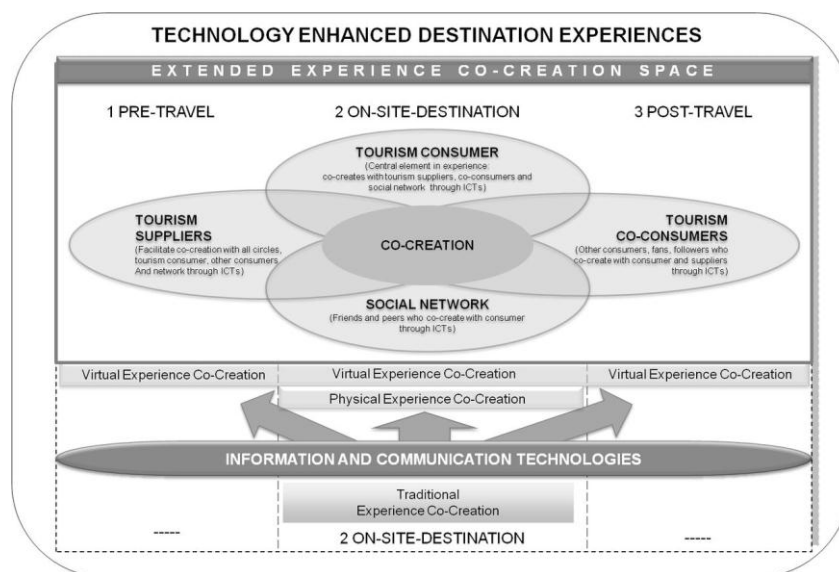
TECHNOLOGY ENHANCED DESTINATION EXPERIENCES

EXTENDED EXPERIENCE CO-CREATION SPACE

1 PRE-TRAVEL

2 ON-SITE-DESTINATION

3 POST-TRAVEL

TOURISM CONSUMER
(Central element in experience: co-creates with tourism suppliers, co-consumers and social network through ICTs)

TOURISM SUPPLIERS
(Facilitate co-creation with all circles, tourism consumer, other consumers And network through ICTs)

CO-CREATION

TOURISM CO-CONSUMERS
(Other consumers, fans, followers who co-create with consumer and suppliers through ICTs)

SOCIAL NETWORK
(Friends and peers who co-create with consumer through ICTs)

Virtual Experience Co-Creation

Virtual Experience Co-Creation

Virtual Experience Co-Creation

Physical Experience Co-Creation

INFORMATION AND COMMUNICATION TECHNOLOGIES

Traditional Experience Co-Creation

-----

2 ON-SITE-DESTINATION

-----